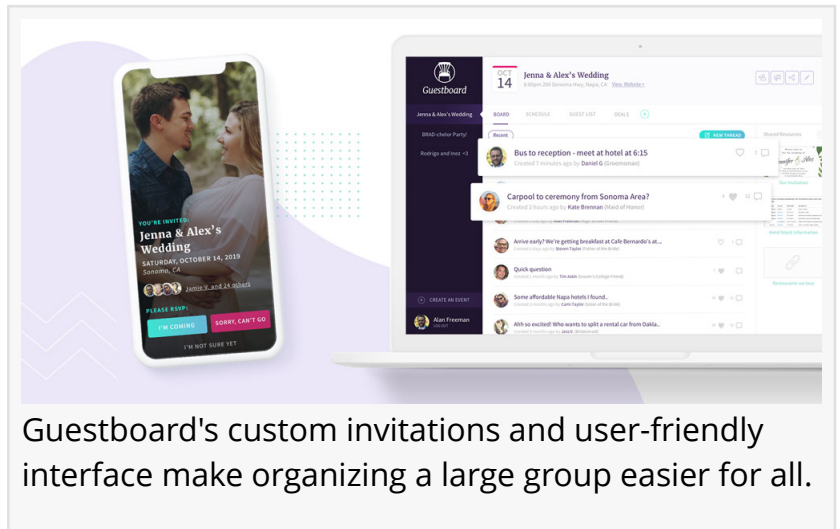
YOU'RE INVITED:
Jenna & Alex's Wedding
SATURDAY, OCTOBER 14, 2019
Sonoma, CA
Jamie V. and 24 others
PLEASE RSVP:
I'M COMING
SORRY, CAN'T GO
I'M NOT SURE YET

Guestboard
Jenna & Alex's Wedding
BRAD-chelor Party!
Rodrigo and Inez <3
CREATE AN EVENT
Alan Freeman

OCT
14
Jenna & Alex's Wedding
6:00pm 200 Sonoma Hwy, Napa, CA View Website
BOARD
SCHEDULE
GUEST LIST
DEALS
Recent
NEW THREAD
Shared Resources

Bus to reception - meet at hotel at 6:15
Created 7 minutes ago by Daniel G (Groomsman)

Carpool to ceremony from Sonoma Area?
Created 3 hours ago by Kate Brennan (Maid of Honor)

Arrive early? We're getting breakfast at Cafe Bernardo's at...
Quick question
Some affordable Napa hotels I found..
Ahh so excited! Who wants to split a rental car from Oakla...

Guestboard's custom invitations and user-friendly interface make organizing a large group easier for all.